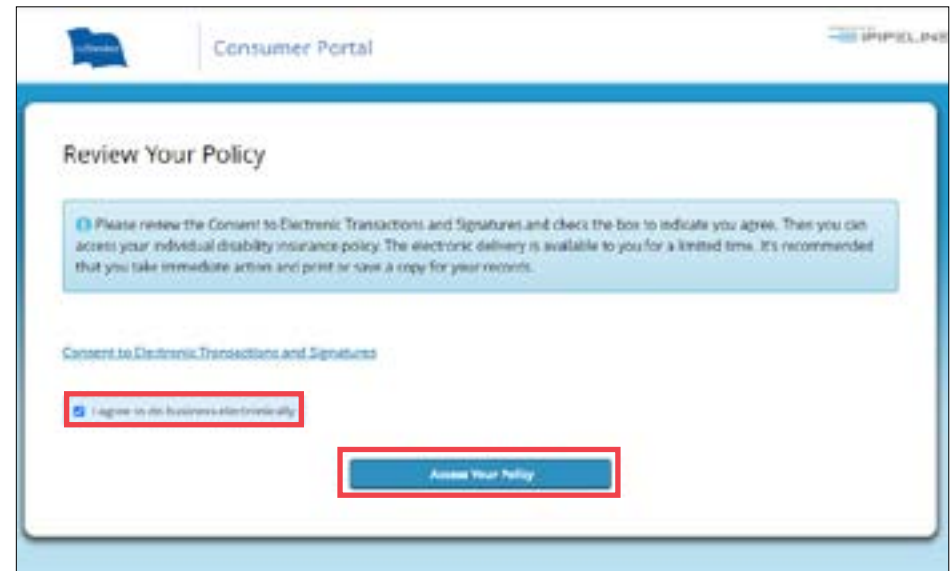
The Standard

Consumer Portal

POWERED BY
iPIPELINE

Review Your Policy

Please review the Consent to Electronic Transactions and Signatures and check the box to indicate you agree. Then you can access your individual disability insurance policy. The electronic delivery is available to you for a limited time. It's recommended that you take immediate action and print or save a copy for your records.

Consent to Electronic Transactions and Signatures

I agree to do business electronically

Access Your Policy